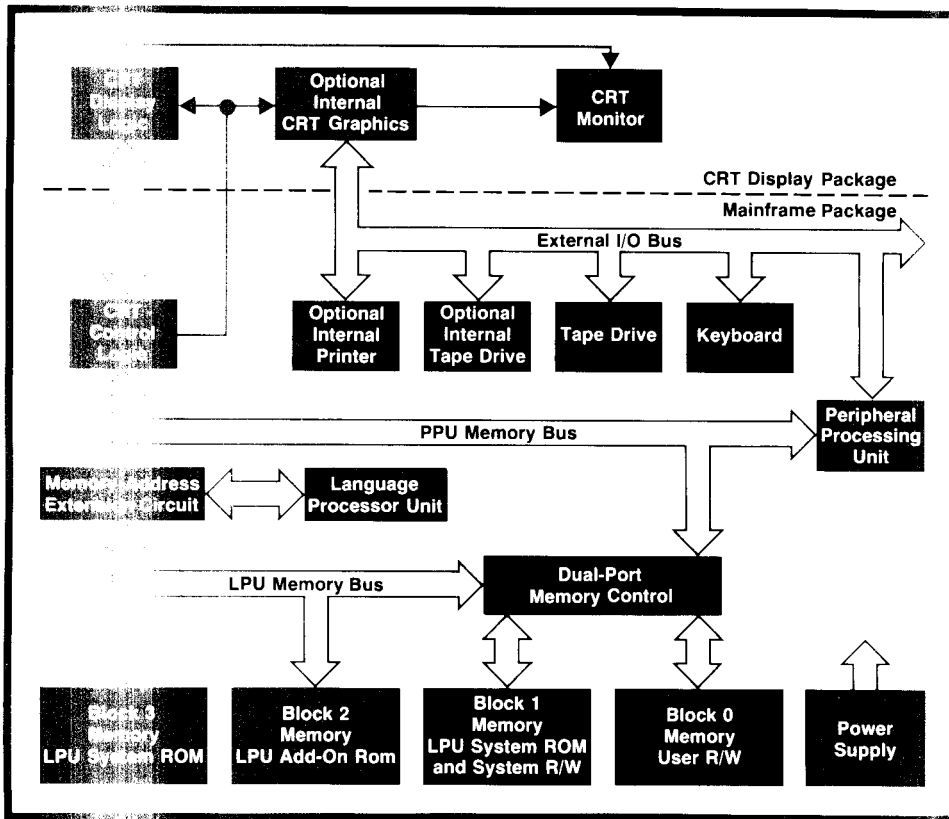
CRT Display Logic

Optional Internal CRT Graphics

CRT Monitor

CRT Display Package

Mainframe Package

External I/O Bus

CRT Control Logic

Optional Internal Printer

Optional Internal Tape Drive

Tape Drive

Keyboard

Peripheral Processing Unit

PPU Memory Bus

Memory Address Extender Circuit

Language Processor Unit

LPU Memory Bus

Dual-Port Memory Control

Block 3 Memory LPU System ROM

Block 2 Memory LPU Add-On Rom

Block 1 Memory LPU System ROM and System R/W

Block 0 Memory User R/W

Power Supply